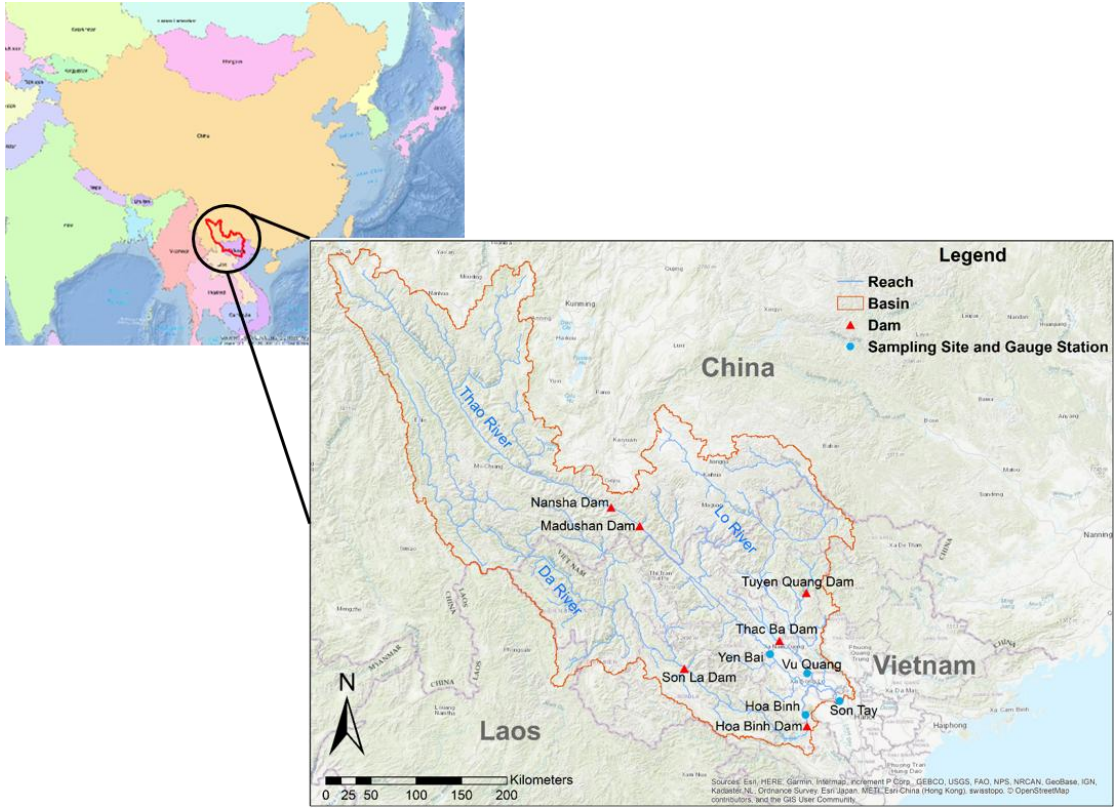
Legend
Reach
Basin
Dam
Sampling Site and Gauge Station

China
Thao River
Lo River
Da River
Nansha Dam
Madushan Dam
Tuyen Quang Dam
Thac Ba Dam
Yen Bai
Vu Quang
Son La Dam
Hoa Binh
Son Tay
Hoa Binh Dam
Vietnam
Laos
N

0 25 50 100 150 200 Kilometers

Sources: Esri, HERE, Garmin, Intermap, increment P Corp., GEBCO, USGS, FAO, NPS, NRCAN, GeoBase, IGN, Kadaster NL, Ordnance Survey, Esri Japan, METI, Esri China (Hong Kong), swisstopo, © OpenStreetMap contributors, and the GIS User Community